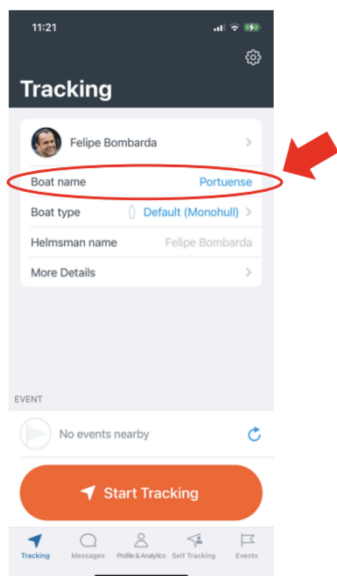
11:21

Tracking

Felipe Bombarda

Boat name Portuense

Boat type Default (Monohull)

Helmsman name Felipe Bombarda

More Details

EVENT

No events nearby

Start Tracking

Tracking Messages Profile & Analytics Self Tracking Events